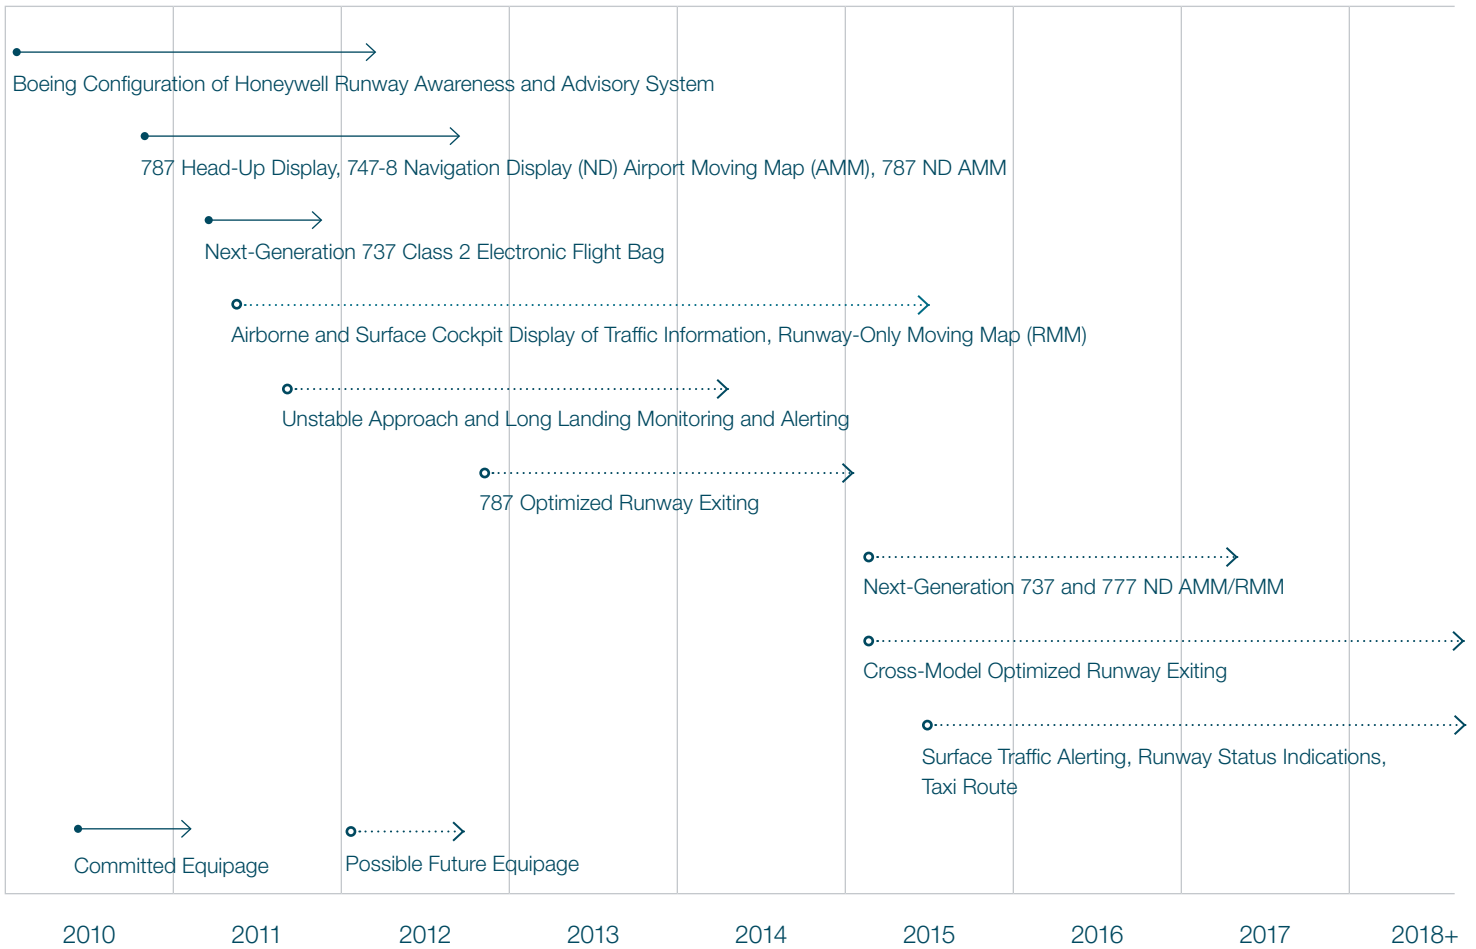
Boeing Configuration of Honeywell Runway Awareness and Advisory System

787 Head-Up Display, 747-8 Navigation Display (ND) Airport Moving Map (AMM), 787 ND AMM

Next-Generation 737 Class 2 Electronic Flight Bag

Airborne and Surface Cockpit Display of Traffic Information, Runway-Only Moving Map (RMM)

Unstable Approach and Long Landing Monitoring and Alerting

787 Optimized Runway Exiting

Next-Generation 737 and 777 ND AMM/RMM

Cross-Model Optimized Runway Exiting

Surface Traffic Alerting, Runway Status Indications, Taxi Route

Committed Equipage

Possible Future Equipage

2010 2011 2012 2013 2014 2015 2016 2017 2018+